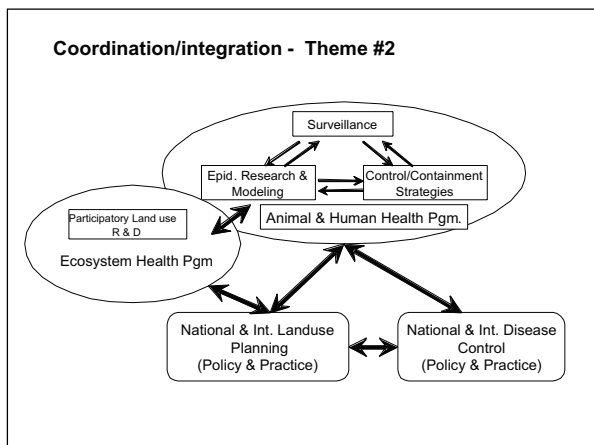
Coordination/integration - Theme #2

Surveillance

Epid. Research & Modeling

Control/Containment Strategies

Animal & Human Health Pgm.

Participatory Land use R & D

Ecosystem Health Pgm

National & Int. Landuse Planning (Policy & Practice)

National & Int. Disease Control (Policy & Practice)